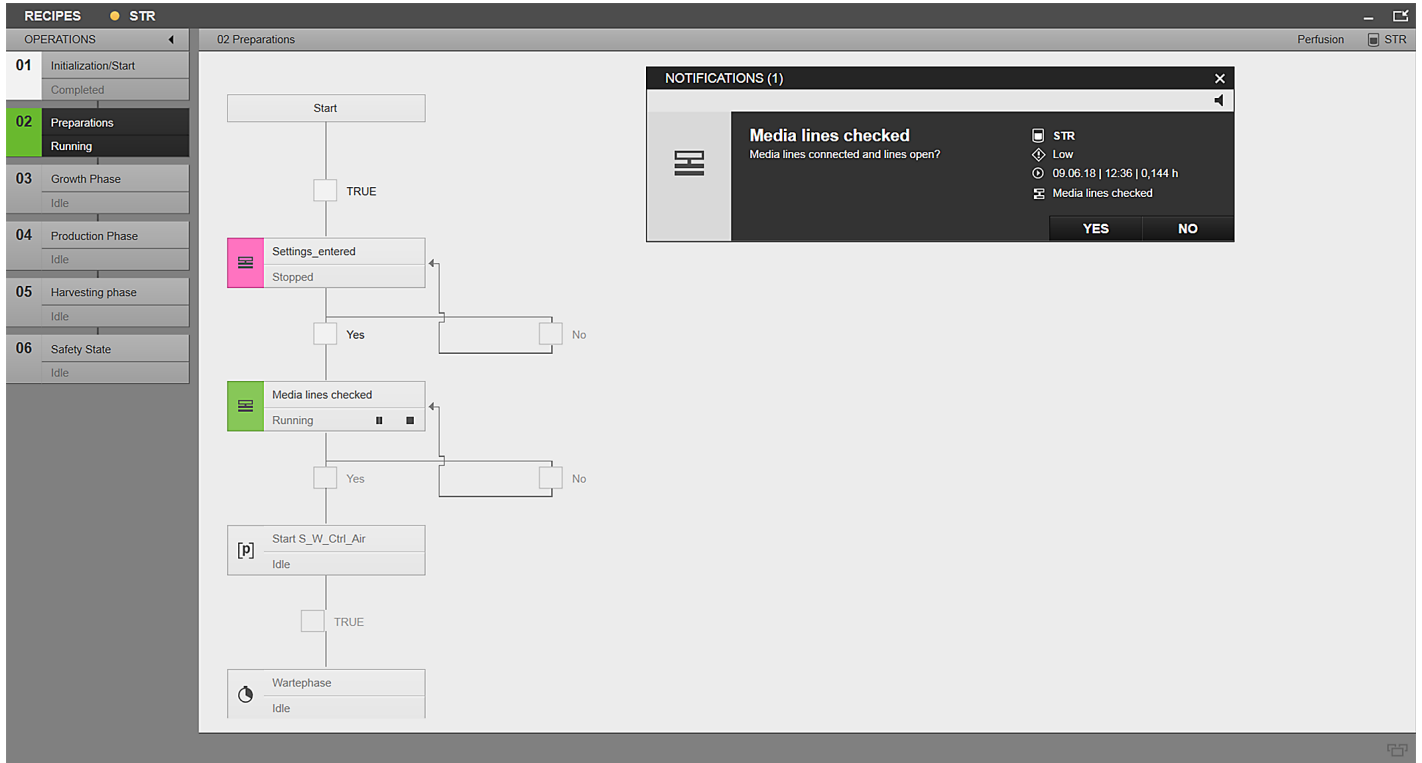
RECIPES STR

OPERATIONS

01 Initialization/Start
Completed

02 Preparations
Running

03 Growth Phase
Idle

04 Production Phase
Idle

05 Harvesting phase
Idle

06 Safety State
Idle

02 Preparations

Perfusion STR

Start

TRUE

Settings_entered
Stopped

Yes

No

Media lines checked
Running

Yes

No

[p] Start S_W_Ctrl_Air
Idle

TRUE

Wartephase
Idle

NOTIFICATIONS (1)

Media lines checked
Media lines connected and lines open?

STR
Low
09.06.18 | 12:36 | 0,144 h
Media lines checked

YES NO